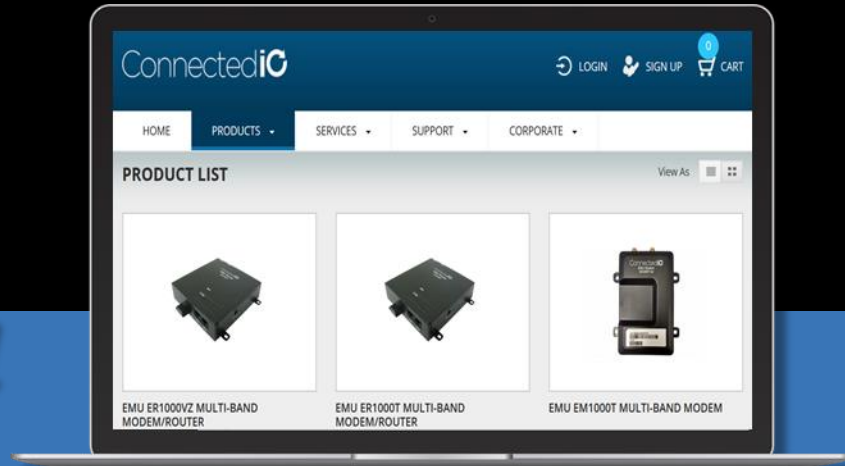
ConnectedIO

LOGIN SIGN UP 0 CART

HOME PRODUCTS SERVICES SUPPORT CORPORATE

PRODUCT LIST

View As

EMU ER1000VZ MULTI-BAND MODEM/ROUTER

EMU ER1000T MULTI-BAND MODEM/ROUTER

EMU EM1000T MULTI-BAND MODEM